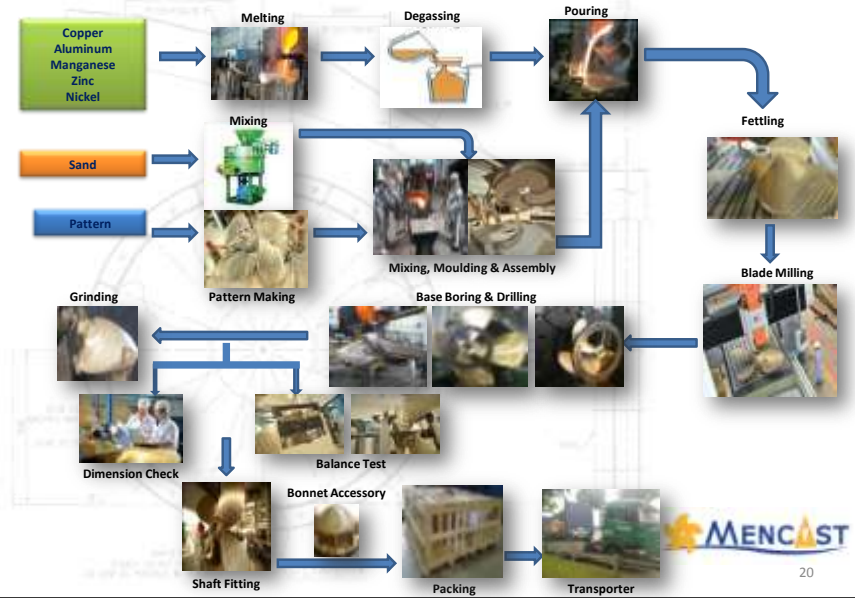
Copper
Aluminum
Manganese
Zinc
Nickel

Melting

Degassing

Pouring

Mixing

Sand

Fettling

Pattern

Pattern Making

Mixing, Moulding & Assembly

Blade Milling

Grinding

Base Boring & Drilling

Dimension Check

Balance Test

Bonnet Accessory

Shaft Fitting

Packing

Transporter

MENCAST

20